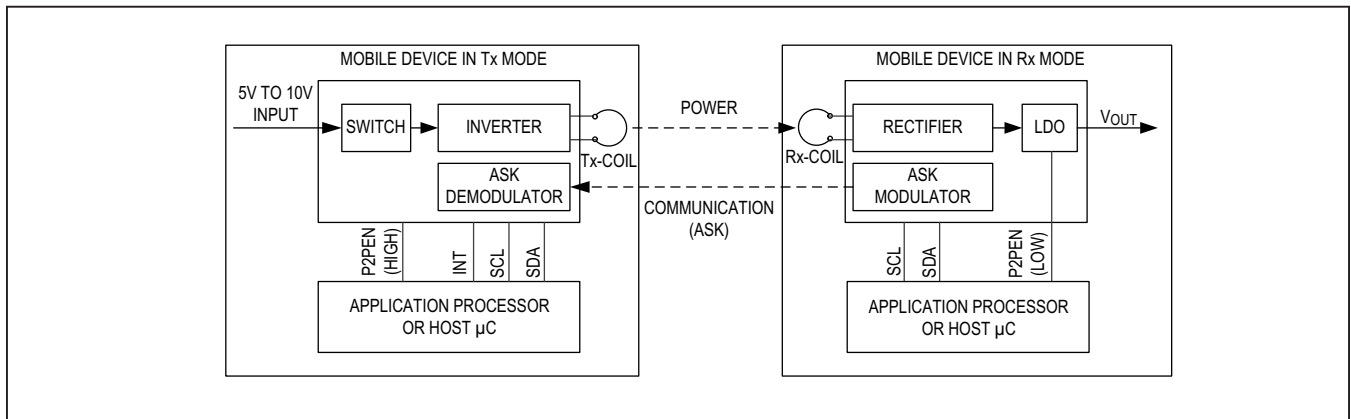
MOBILE DEVICE IN Tx MODE

5V TO 10V INPUT

SWITCH

INVERTER

Tx-COIL

ASK DEMODULATOR

P2PEN (HIGH)

INT

SCL

SDA

APPLICATION PROCESSOR OR HOST µC

POWER

COMMUNICATION (ASK)

MOBILE DEVICE IN Rx MODE

Rx-COIL

RECTIFIER

LDO

$V_{OUT}$

ASK MODULATOR

SCL

SDA

P2PEN (LOW)

APPLICATION PROCESSOR OR HOST µC